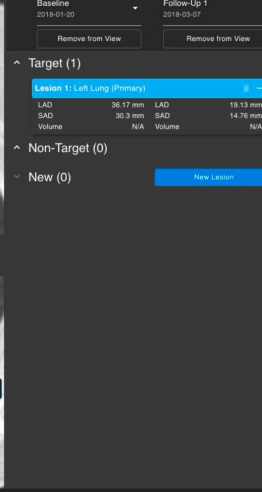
Baseline
2018-01-20

Follow-Up 1
2018-03-07

Remove from View

Remove from View

^ Target (1)

Lesion 1: Left Lung (Primary)

| LAD | 36.17 mm | LAD | 19.13 mm |
|---|---|---|---|
| SAD | 30.3 mm | SAD | 14.76 mm |
| Volume | N/A | Volume | N/A |

^ Non-Target (0)

New (0)

New Lesion